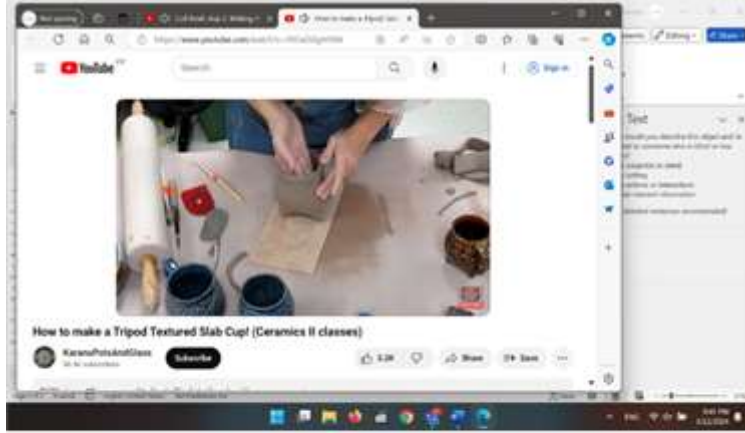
Not syncing

How to make a Tripod Tex

https://www.youtube.com/watch?v=

YouTube

Search

Sign in

How to make a Tripod Textured Slab Cup! (Ceramics II classes)

KaramoPotsAndGlass

Subscribe

3.2K

Share

Save

Editing

Share

Alt Text